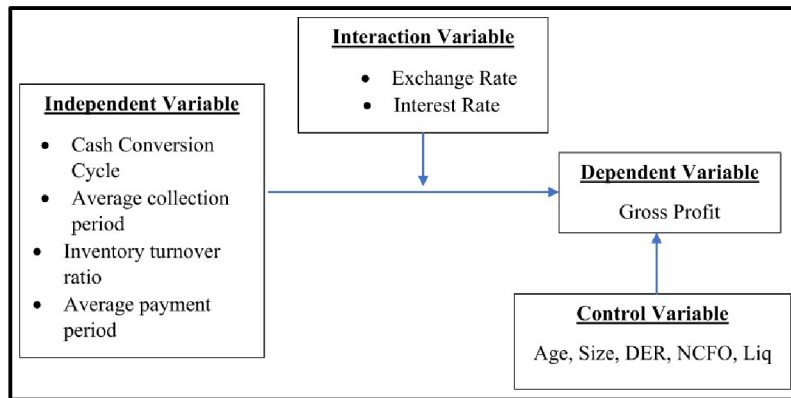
Interaction Variable

- Exchange Rate
- Interest Rate

Independent Variable

- Cash Conversion Cycle
- Average collection period
- Inventory turnover ratio
- Average payment period

Dependent Variable

Gross Profit

Control Variable

Age, Size, DER, NCFO, Liq